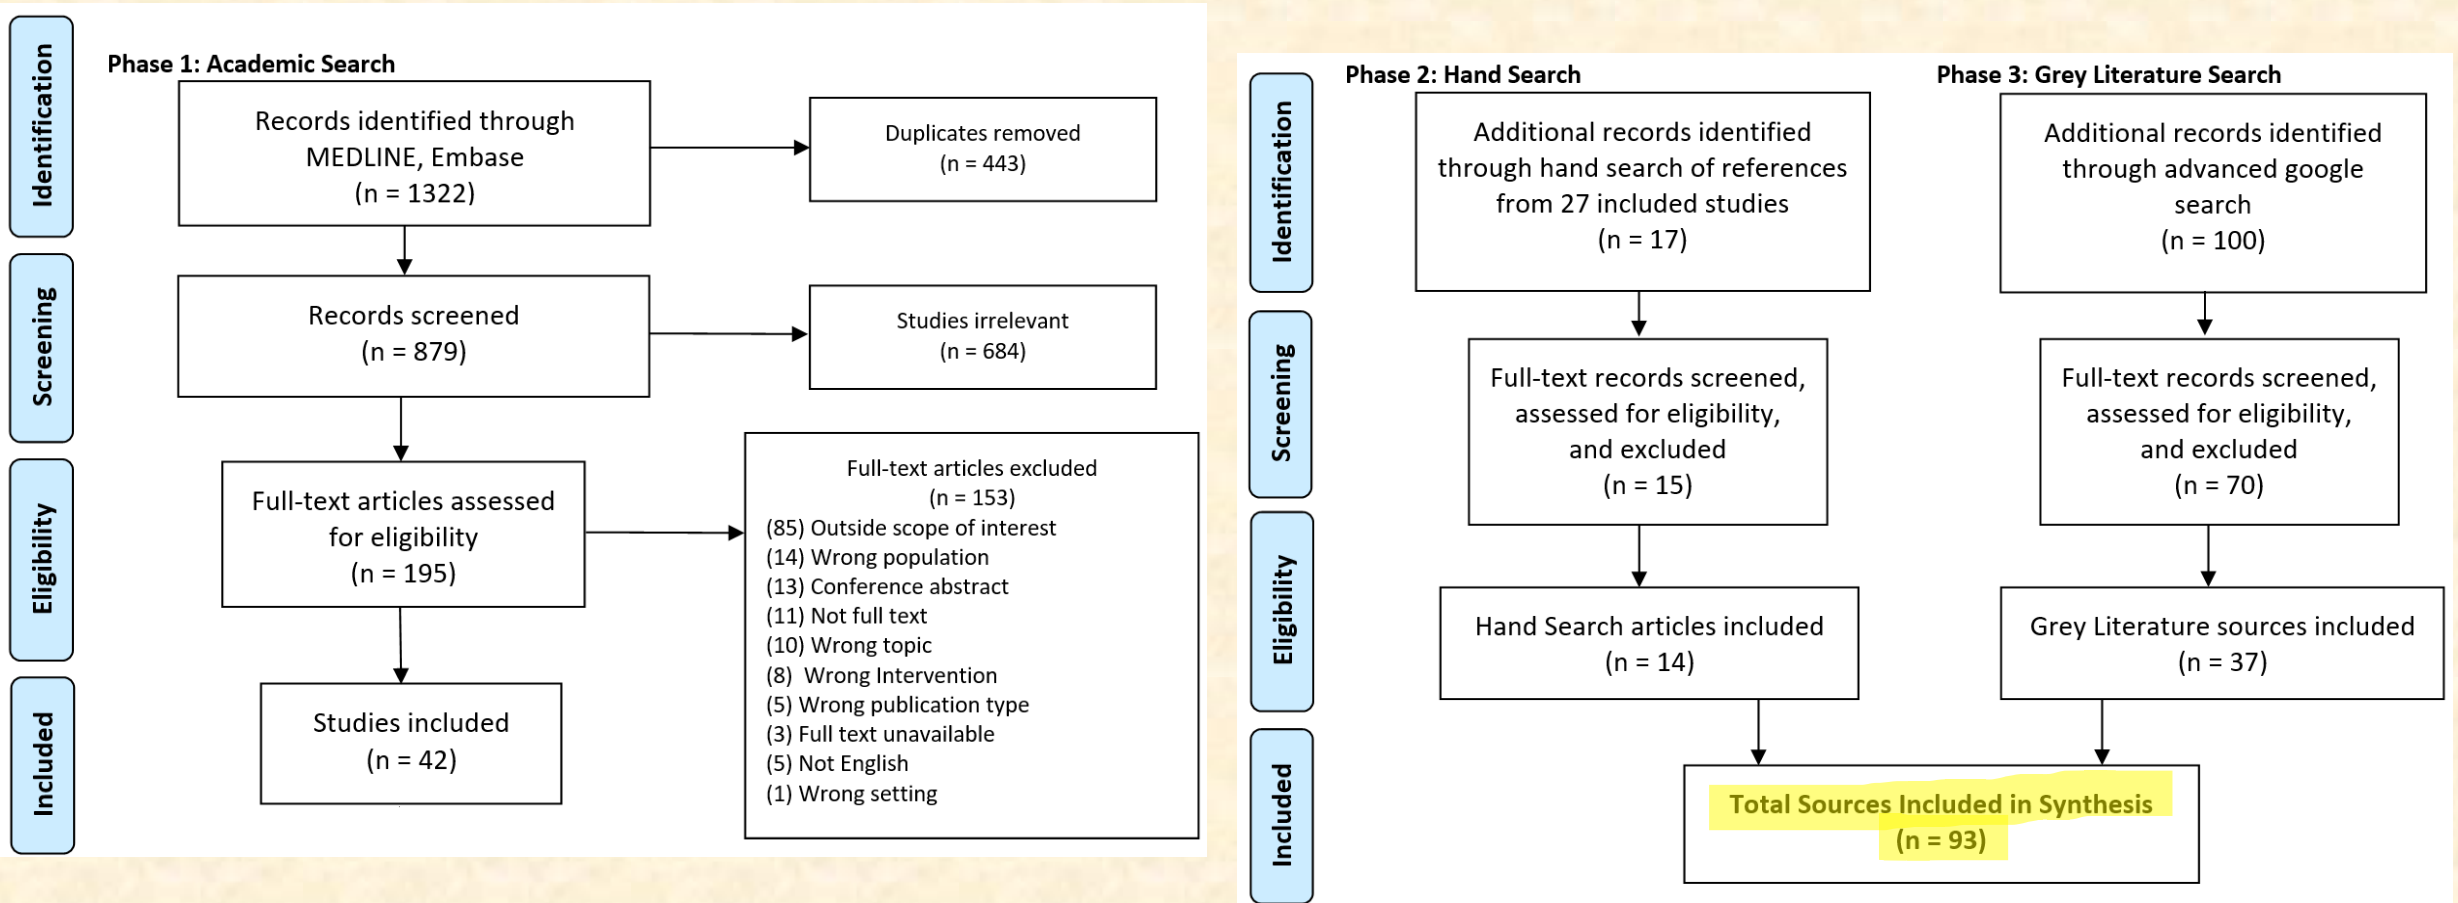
Identification

Screening

Eligibility

Included

Phase 1: Academic Search

Records identified through MEDLINE, Embase (n = 1322)

Duplicates removed (n = 443)

Records screened (n = 879)

Studies irrelevant (n = 684)

Full-text articles assessed for eligibility (n = 195)

Full-text articles excluded (n = 153)
(85) Outside scope of interest
(14) Wrong population
(13) Conference abstract
(11) Not full text
(10) Wrong topic
(8) Wrong Intervention
(5) Wrong publication type
(3) Full text unavailable
(5) Not English
(1) Wrong setting

Studies included (n = 42)

Identification

Screening

Eligibility

Included

Phase 2: Hand Search

Phase 3: Grey Literature Search

Additional records identified through hand search of references from 27 included studies (n = 17)

Additional records identified through advanced google search (n = 100)

Full-text records screened, assessed for eligibility, and excluded (n = 15)

Full-text records screened, assessed for eligibility, and excluded (n = 70)

Hand Search articles included (n = 14)

Grey Literature sources included (n = 37)

Total Sources Included in Synthesis (n = 93)